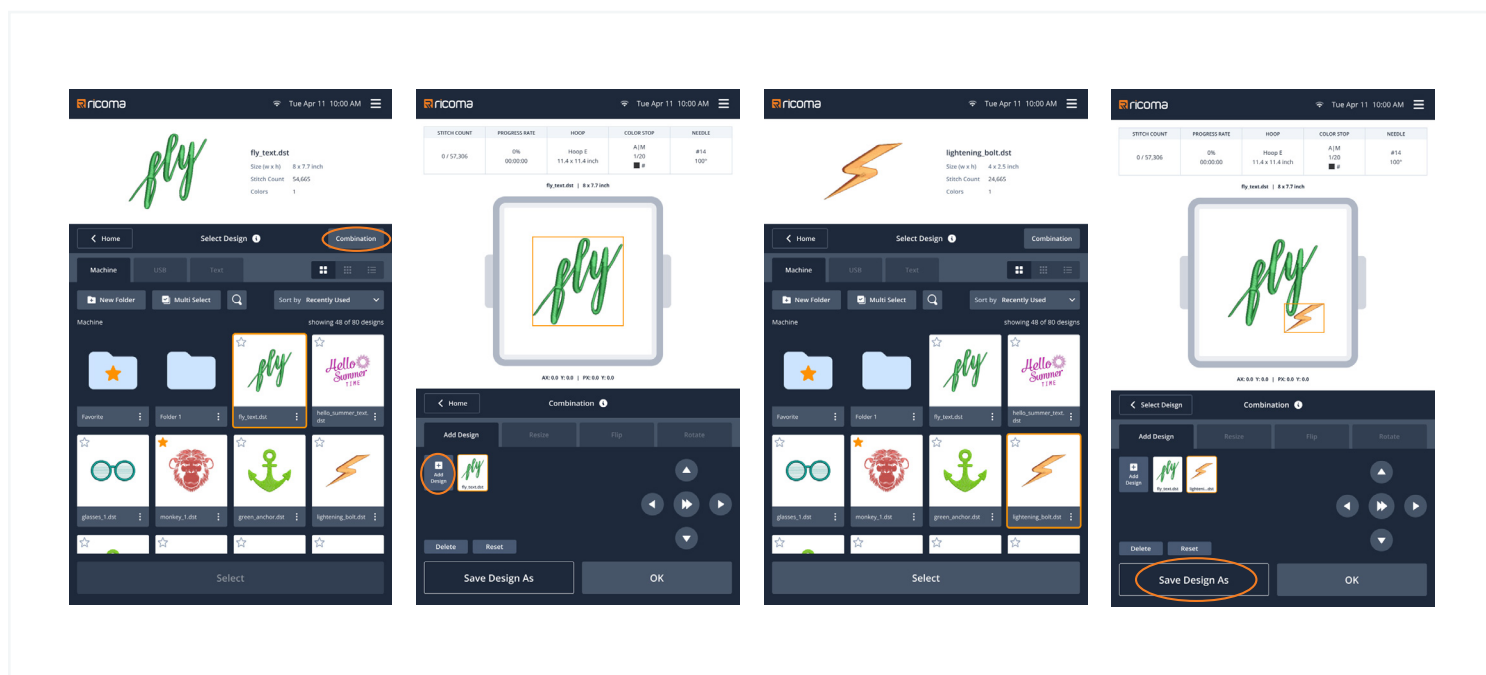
ricoma Tue Apr 11 10:00 AM

fly

fly_text.dst
Size (w x h) 8 x 7.7 inch
Stitch Count 54,665
Colors 1

Home Select Design Combination

Machine USB Text

New Folder Multi Select Sort by Recently Used

Machine showing 48 of 80 designs

Favorite
Folder 1
fly_text.dst
Hello Summer TIME
hello_summer_text.dst
glasses_1.dst
monkey_1.dst
green_anchor.dst
lightening_bolt.dst

Select

ricoma Tue Apr 11 10:00 AM

| STITCH COUNT | PROGRESS RATE | HOOP | COLOR STOP | NEEDLE |
|---|---|---|---|---|
| 0 / 57,306 | 0% 00:00:00 | Hoop E 11.4 x 11.4 inch | A \| M 1/20 # | #14 100° |

fly_text.dst | 8 x 7.7 inch

fly

AX: 0.0 Y: 0.0 | PX: 0.0 Y: 0.0

Home Combination

Add Design Resize Flip Rotate

Add Design
fly_text.dst

Delete Reset

Save Design As OK

ricoma Tue Apr 11 10:00 AM

lightening_bolt.dst
Size (w x h) 4 x 2.5 inch
Stitch Count 24,665
Colors 1

Home Select Design Combination

Machine USB Text

New Folder Multi Select Sort by Recently Used

Machine showing 48 of 80 designs

Favorite
Folder 1
fly_text.dst
Hello Summer TIME
hello_summer_text.dst
glasses_1.dst
monkey_1.dst
green_anchor.dst
lightening_bolt.dst

Select

ricoma Tue Apr 11 10:00 AM

| STITCH COUNT | PROGRESS RATE | HOOP | COLOR STOP | NEEDLE |
|---|---|---|---|---|
| 0 / 57,306 | 0% 00:00:00 | Hoop E 11.4 x 11.4 inch | A \| M 1/20 # | #14 100° |

fly_text.dst | 8 x 7.7 inch

fly

AX: 0.0 Y: 0.0 | PX: 0.0 Y: 0.0

Select Design Combination

Add Design Resize Flip Rotate

Add Design
fly_text.dst
lighteni...dst

Delete Reset

Save Design As OK